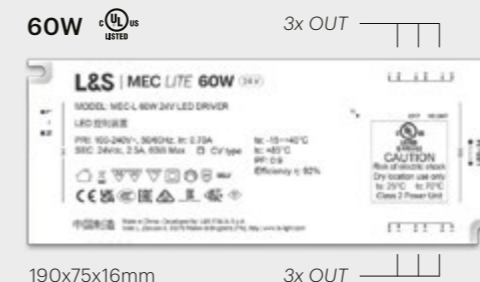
60W c UL us LISTED

3x OUT

L&S | MEC LITE 60W 24V

MODEL: MEC-L 60W 24V LED DRIVER

LED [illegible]

PRI: 100-240V~, 50/60Hz, In: 0.70A
SEC: 24Vdc, 2.5A, 60W Max

ta: -15~+40°C
tc: +85°C
PF: 0.9
Efficiency ≥ 92%

CAUTION
Risk of electric shock
Dry location use only
ta: 25°C tc: 70°C
Class 2 Power Unit

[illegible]

190x75x16mm

3x OUT